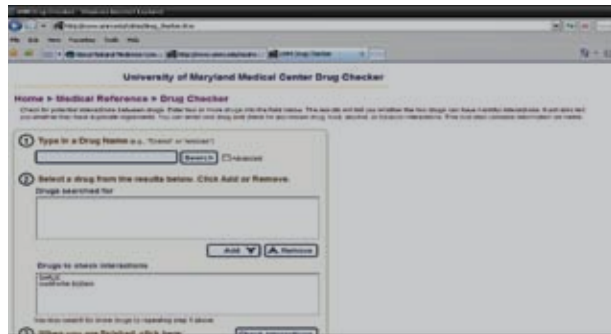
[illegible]

University of Maryland Medical Center Drug Checker

Home > Medical Reference > Drug Checker

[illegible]

① Type in a Drug Name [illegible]

Search ☐ Advanced

② Select a drug from the results below. Click Add or Remove.

Drugs searched for

Add ▼ ▲ Remove

Drugs to check interactions

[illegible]

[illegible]

③ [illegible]